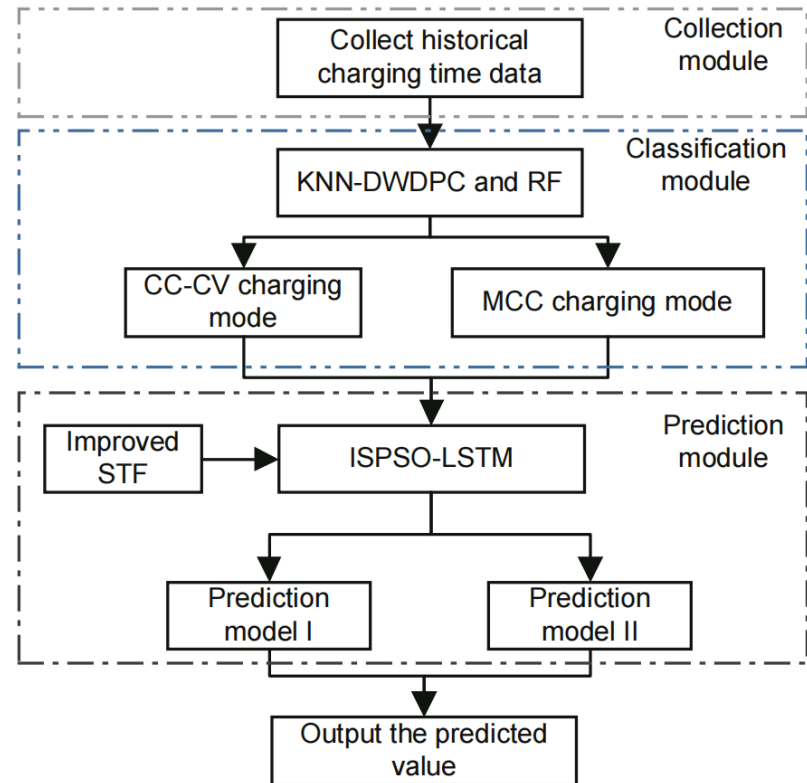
Collect historical charging time data

Collection module

KNN-DWDPC and RF

Classification module

CC-CV charging mode

MCC charging mode

Improved STF

ISPSO-LSTM

Prediction module

Prediction model I

Prediction model II

Output the predicted value